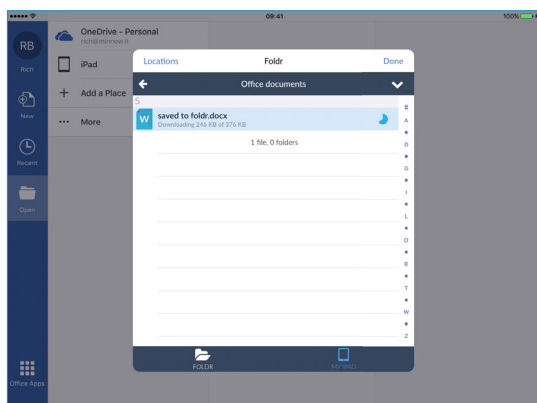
●●●●● 09:41 100%

RB
Rich

New

Recent

Open

Office Apps

OneDrive - Personal
rich@minnow.it

iPad

+ Add a Place

••• More

Locations Foldr Done

Office documents

S

W saved to foldr.docx
Downloading 246 KB of 376 KB

1 file, 0 folders

B
A
•
D
•
G
•
I
•
L
•
O
•
R
•
T
•
W
•
Z

FOLDR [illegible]